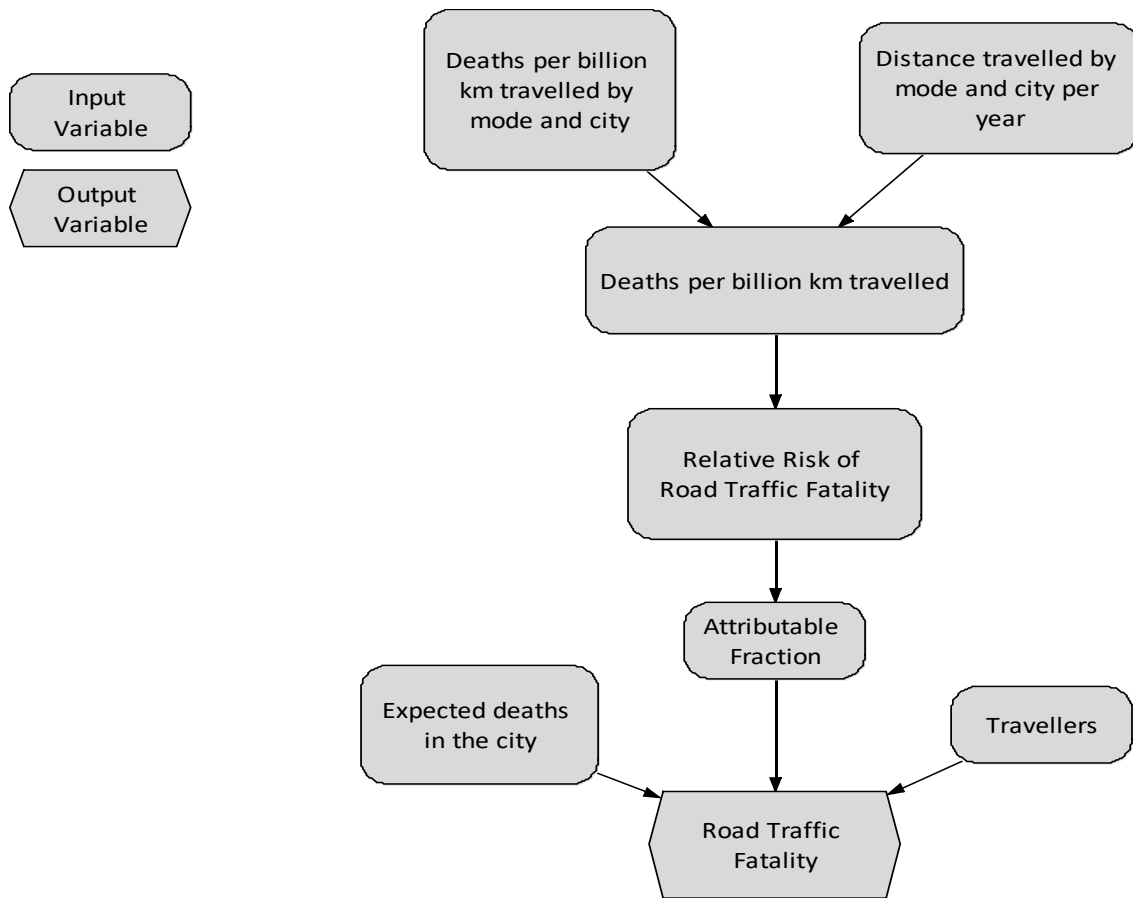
Input Variable

Output Variable

Deaths per billion km travelled by mode and city

Distance travelled by mode and city per year

Deaths per billion km travelled

Relative Risk of Road Traffic Fatality

Attributable Fraction

Expected deaths in the city

Travellers

Road Traffic Fatality